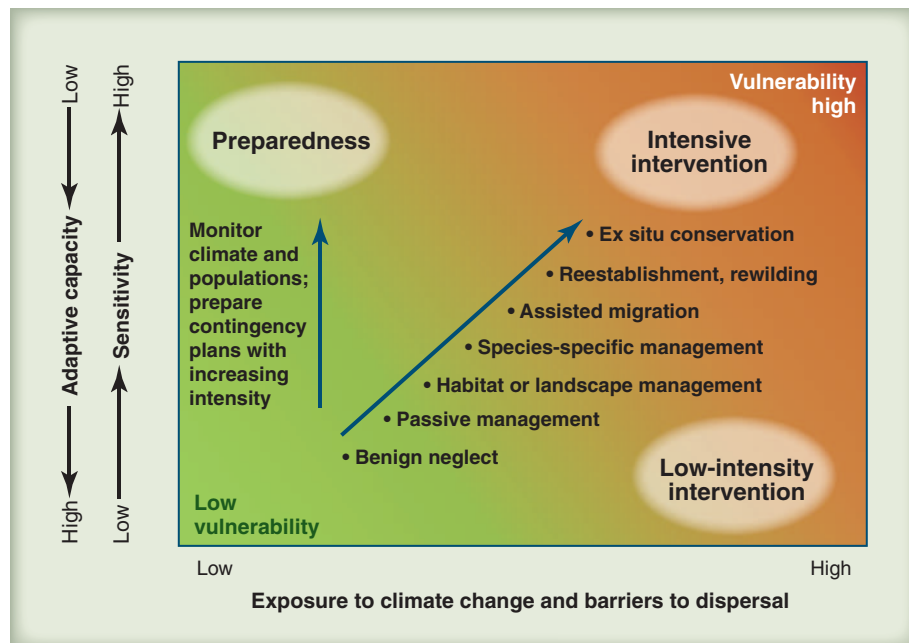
Low
Adaptive capacity
High

High
Sensitivity
Low

Vulnerability high

Preparedness

Intensive intervention

Monitor climate and populations; prepare contingency plans with increasing intensity

• Ex situ conservation
• Reestablishment, rewilding
• Assisted migration
• Species-specific management
• Habitat or landscape management
• Passive management
• Benign neglect

Low-intensity intervention

Low vulnerability

Low
High
Exposure to climate change and barriers to dispersal